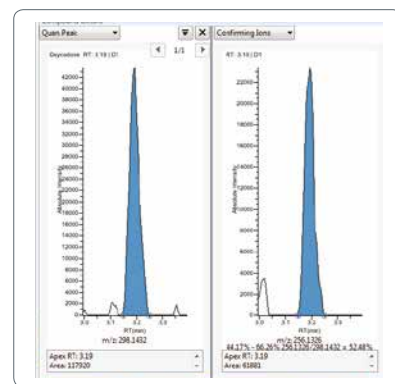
Quan Peak

1/1

Oxycodone RT: 3.19 | D1

42000
40000
38000
36000
34000
32000
30000
28000
26000
24000
22000
20000
18000
16000
14000
12000
10000
8000
6000
4000
2000
0

Absolute (counts)

3.0 3.1 3.2 3.3

RT(min)

m/z: 298.1432

Apex RT: 3.19
Area: 137920

Confirming Ions

RT: 3.19 | D1

22000
20000
18000
16000
14000
12000
10000
8000
6000
4000
2000
0

Absolute (counts)

3.0 3.1 3.2 3.3 3.4

RT(min)

m/z: 256.1326

44.17% - 66.26% 256.1326/298.1432 = 52.48%

Apex RT: 3.19
Area: 61881